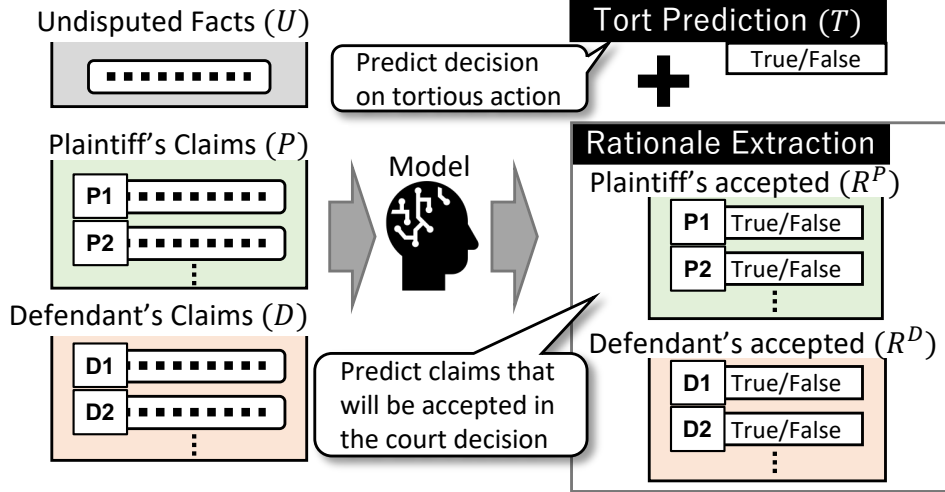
Undisputed Facts $(U)$

Predict decision on tortious action

Tort Prediction $(T)$

True/False

Plaintiff's Claims $(P)$

P1

P2

Model

Rationale Extraction

Plaintiff's accepted $(R^P)$

P1 True/False

P2 True/False

Defendant's Claims $(D)$

D1

D2

Predict claims that will be accepted in the court decision

Defendant's accepted $(R^D)$

D1 True/False

D2 True/False